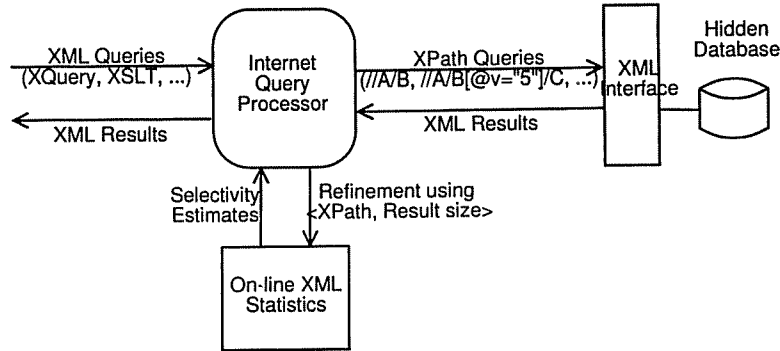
XML Queries
(XQuery, XSLT, ...)

XML Results

Internet Query Processor

XPath Queries
(//A/B, //A/B[@v="5"]/C, ...)

XML Results

XML Interface

Hidden Database

Selectivity Estimates

Refinement using <XPath, Result size>

On-line XML Statistics